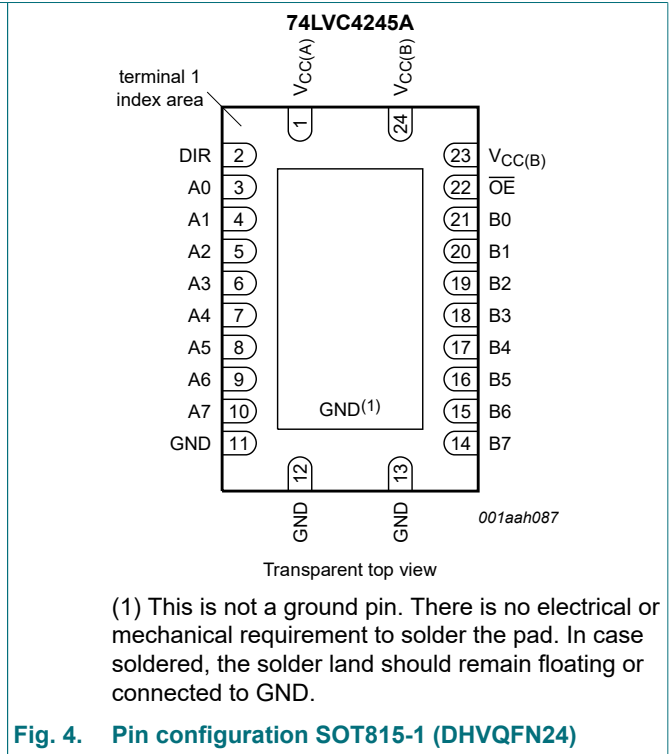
74LVC4245A

terminal 1 index area

$V_{CC(A)}$ 1
$V_{CC(B)}$ 24

DIR 2
A0 3
A1 4
A2 5
A3 6
A4 7
A5 8
A6 9
A7 10
GND 11

23 $V_{CC(B)}$
22 $\overline{OE}$
21 B0
20 B1
19 B2
18 B3
17 B4
16 B5
15 B6
14 B7

GND$^{(1)}$

12 GND
13 GND

001aah087

Transparent top view

(1) This is not a ground pin. There is no electrical or mechanical requirement to solder the pad. In case soldered, the solder land should remain floating or connected to GND.

Fig. 4. Pin configuration SOT815-1 (DHVQFN24)